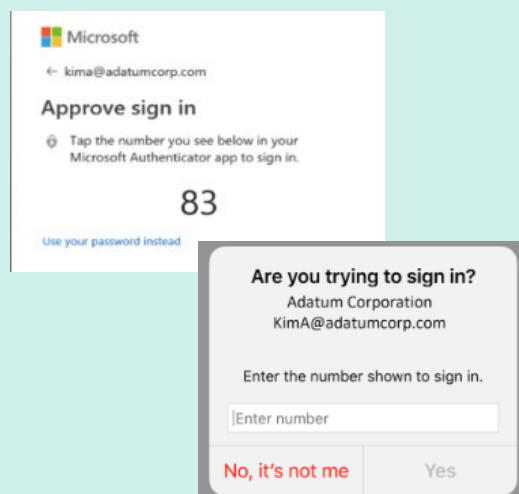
Microsoft

← kima@adatumcorp.com

Approve sign in

Tap the number you see below in your Microsoft Authenticator app to sign in.

83

Use your password instead

Are you trying to sign in?

Adatum Corporation

KimA@adatumcorp.com

Enter the number shown to sign in.

Enter number

No, it's not me

Yes